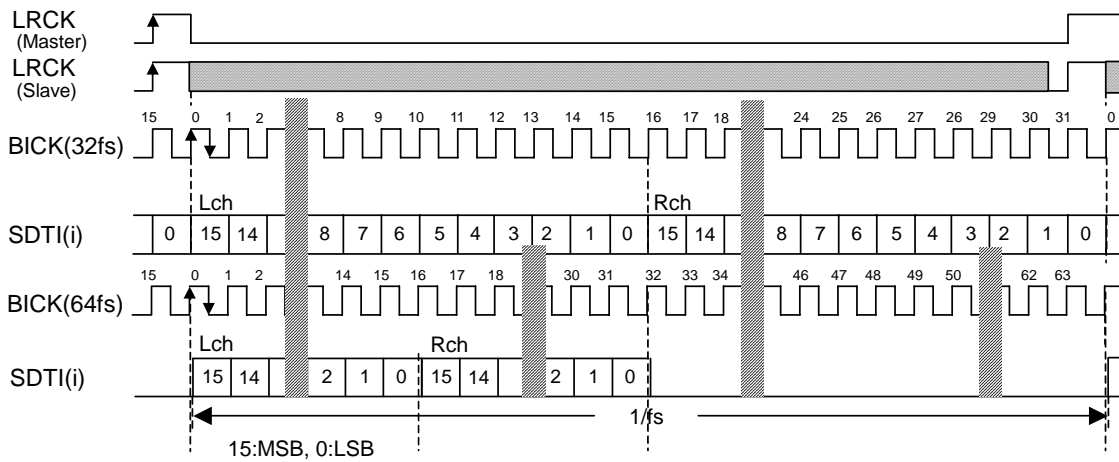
LRCK
(Master)

LRCK
(Slave)

15 0 1 2 8 9 10 11 12 13 14 15 16 17 18 24 25 26 27 26 29 30 31 0

BICK(32fs)

Lch Rch

SDTI(i) 0 15 14 8 7 6 5 4 3 2 1 0 15 14 8 7 6 5 4 3 2 1 0

15 0 1 2 14 15 16 17 18 30 31 32 33 34 46 47 48 49 50 62 63

BICK(64fs)

Lch Rch

SDTI(i) 15 14 2 1 0 15 14 2 1 0

1/fs

15:MSB, 0:LSB